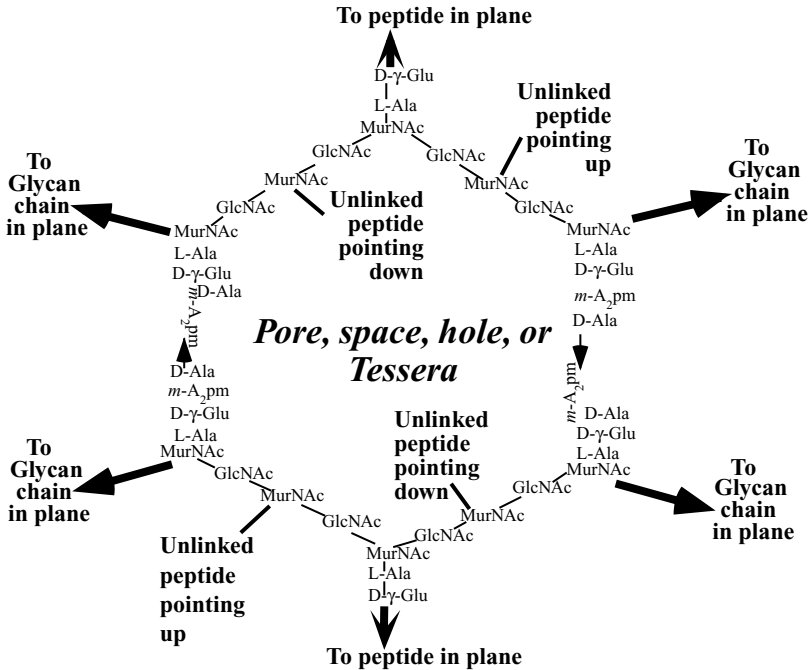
To peptide in plane

D-γ-Glu
L-Ala
MurNAc

Unlinked peptide pointing up

GlcNAc
GlcNAc

MurNAc

Unlinked peptide pointing down

To Glycan chain in plane

GlcNAc
MurNAc
L-Ala
D-γ-Glu
D-Ala
$m$-A$_2$pm

To Glycan chain in plane

MurNAc
GlcNAc
MurNAc
L-Ala
D-γ-Glu
$m$-A$_2$pm
D-Ala

*Pore, space, hole, or Tessera*

D-Ala
$m$-A$_2$pm
D-γ-Glu
L-Ala
MurNAc

To Glycan chain in plane

GlcNAc
MurNAc

$m$-A$_2$pm
D-Ala
D-γ-Glu
L-Ala
MurNAc

Unlinked peptide pointing down

GlcNAc
MurNAc

To Glycan chain in plane

GlcNAc
GlcNAc
MurNAc
L-Ala
D-γ-Glu

Unlinked peptide pointing up

To peptide in plane